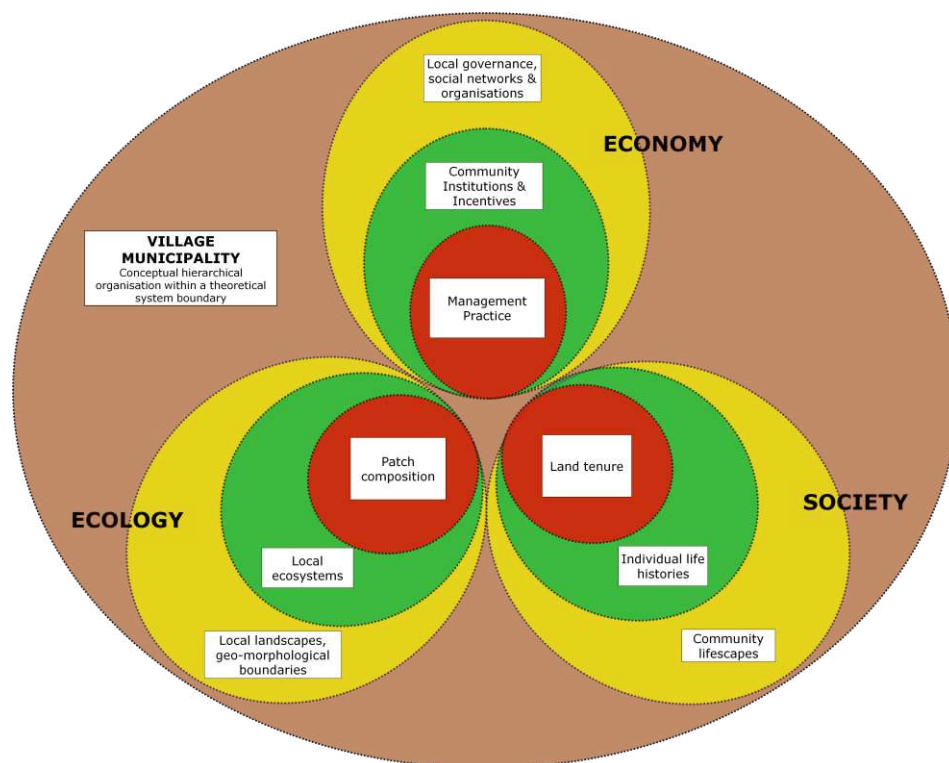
Local governance, social networks & organisations

ECONOMY

Community Institutions & Incentives

VILLAGE MUNICIPALITY
Conceptual hierarchical organisation within a theoretical system boundary

Management Practice

Patch composition

Land tenure

ECOLOGY

SOCIETY

Local ecosystems

Individual life histories

Local landscapes, geo-morphological boundaries

Community lifescapes